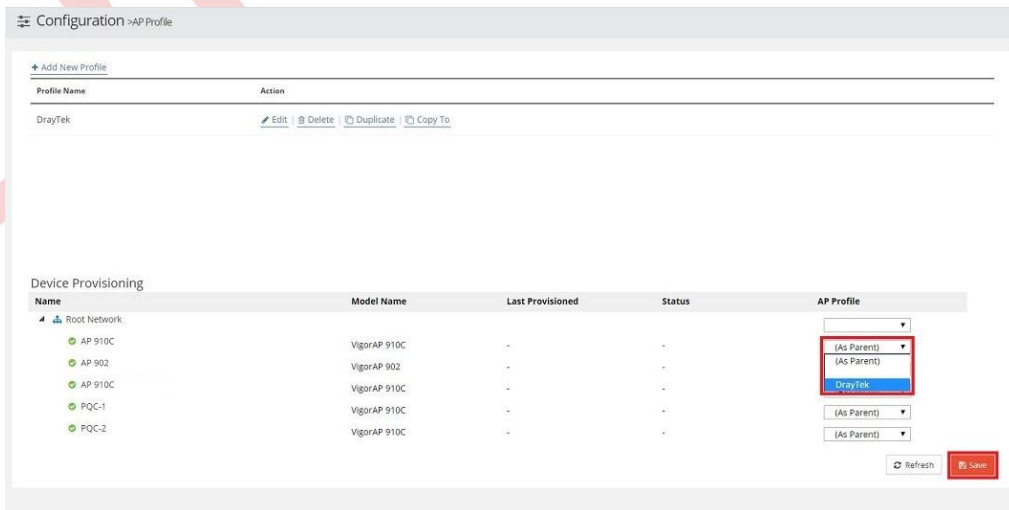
Configuration >AP Profile

+ Add New Profile

| Profile Name | Action |
|---|---|
| DrayTek | Edit \| Delete \| Duplicate \| Copy To |

Device Provisioning

| Name | Model Name | Last Provisioned | Status | AP Profile |
|---|---|---|---|---|
| Root Network | | | | |
| AP 910C | VigorAP 910C | - | - | (As Parent) |
| AP 902 | VigorAP 902 | - | - | (As Parent) |
| AP 910C | VigorAP 910C | - | - | DrayTek |
| PQC-1 | VigorAP 910C | - | - | (As Parent) |
| PQC-2 | VigorAP 910C | - | - | (As Parent) |

Refresh Save